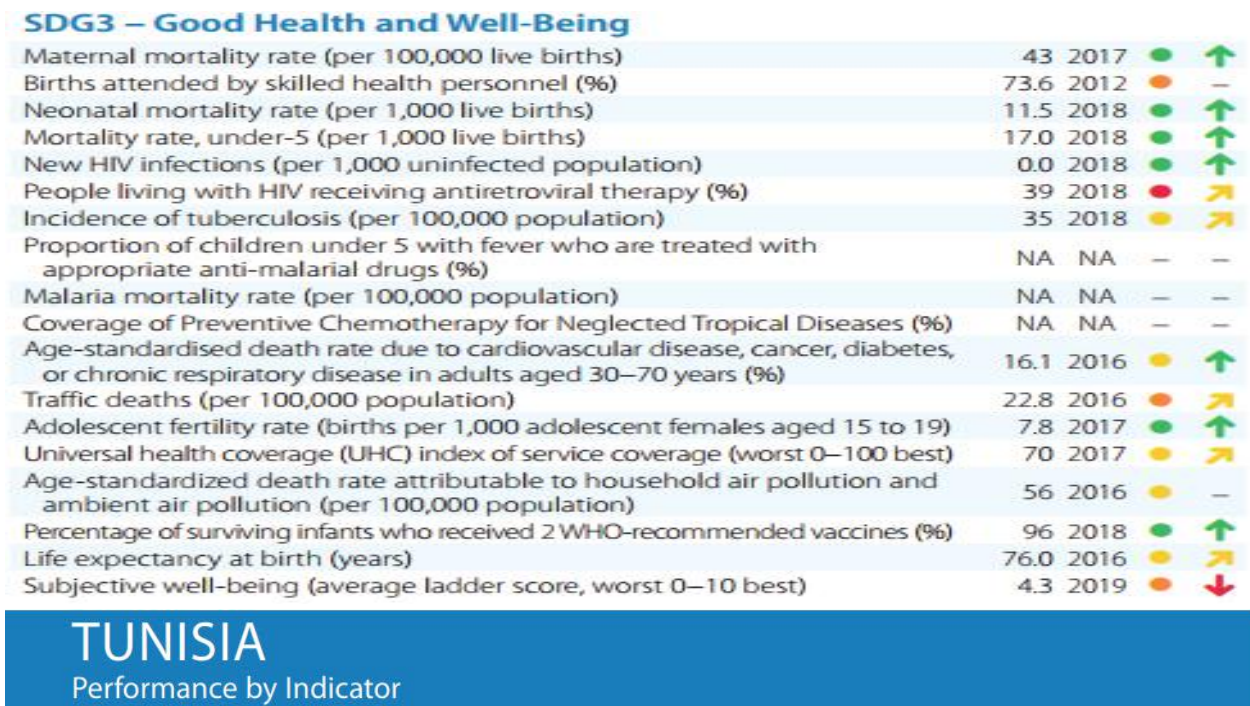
SDG3 – Good Health and Well-Being

| | | | | |
|---|---|---|---|---|
| Maternal mortality rate (per 100,000 live births) | 43 | 2017 | ● | ↑ |
| Births attended by skilled health personnel (%) | 73.6 | 2012 | ● | – |
| Neonatal mortality rate (per 1,000 live births) | 11.5 | 2018 | ● | ↑ |
| Mortality rate, under-5 (per 1,000 live births) | 17.0 | 2018 | ● | ↑ |
| New HIV infections (per 1,000 uninfected population) | 0.0 | 2018 | ● | ↑ |
| People living with HIV receiving antiretroviral therapy (%) | 39 | 2018 | ● | ↗ |
| Incidence of tuberculosis (per 100,000 population) | 35 | 2018 | ● | ↗ |
| Proportion of children under 5 with fever who are treated with appropriate anti-malarial drugs (%) | NA | NA | – | – |
| Malaria mortality rate (per 100,000 population) | NA | NA | – | – |
| Coverage of Preventive Chemotherapy for Neglected Tropical Diseases (%) | NA | NA | – | – |
| Age-standardised death rate due to cardiovascular disease, cancer, diabetes, or chronic respiratory disease in adults aged 30–70 years (%) | 16.1 | 2016 | ● | ↑ |
| Traffic deaths (per 100,000 population) | 22.8 | 2016 | ● | ↗ |
| Adolescent fertility rate (births per 1,000 adolescent females aged 15 to 19) | 7.8 | 2017 | ● | ↑ |
| Universal health coverage (UHC) index of service coverage (worst 0–100 best) | 70 | 2017 | ● | ↗ |
| Age-standardized death rate attributable to household air pollution and ambient air pollution (per 100,000 population) | 56 | 2016 | ● | – |
| Percentage of surviving infants who received 2 WHO-recommended vaccines (%) | 96 | 2018 | ● | ↑ |
| Life expectancy at birth (years) | 76.0 | 2016 | ● | ↗ |
| Subjective well-being (average ladder score, worst 0–10 best) | 4.3 | 2019 | ● | ↓ |

TUNISIA
Performance by Indicator